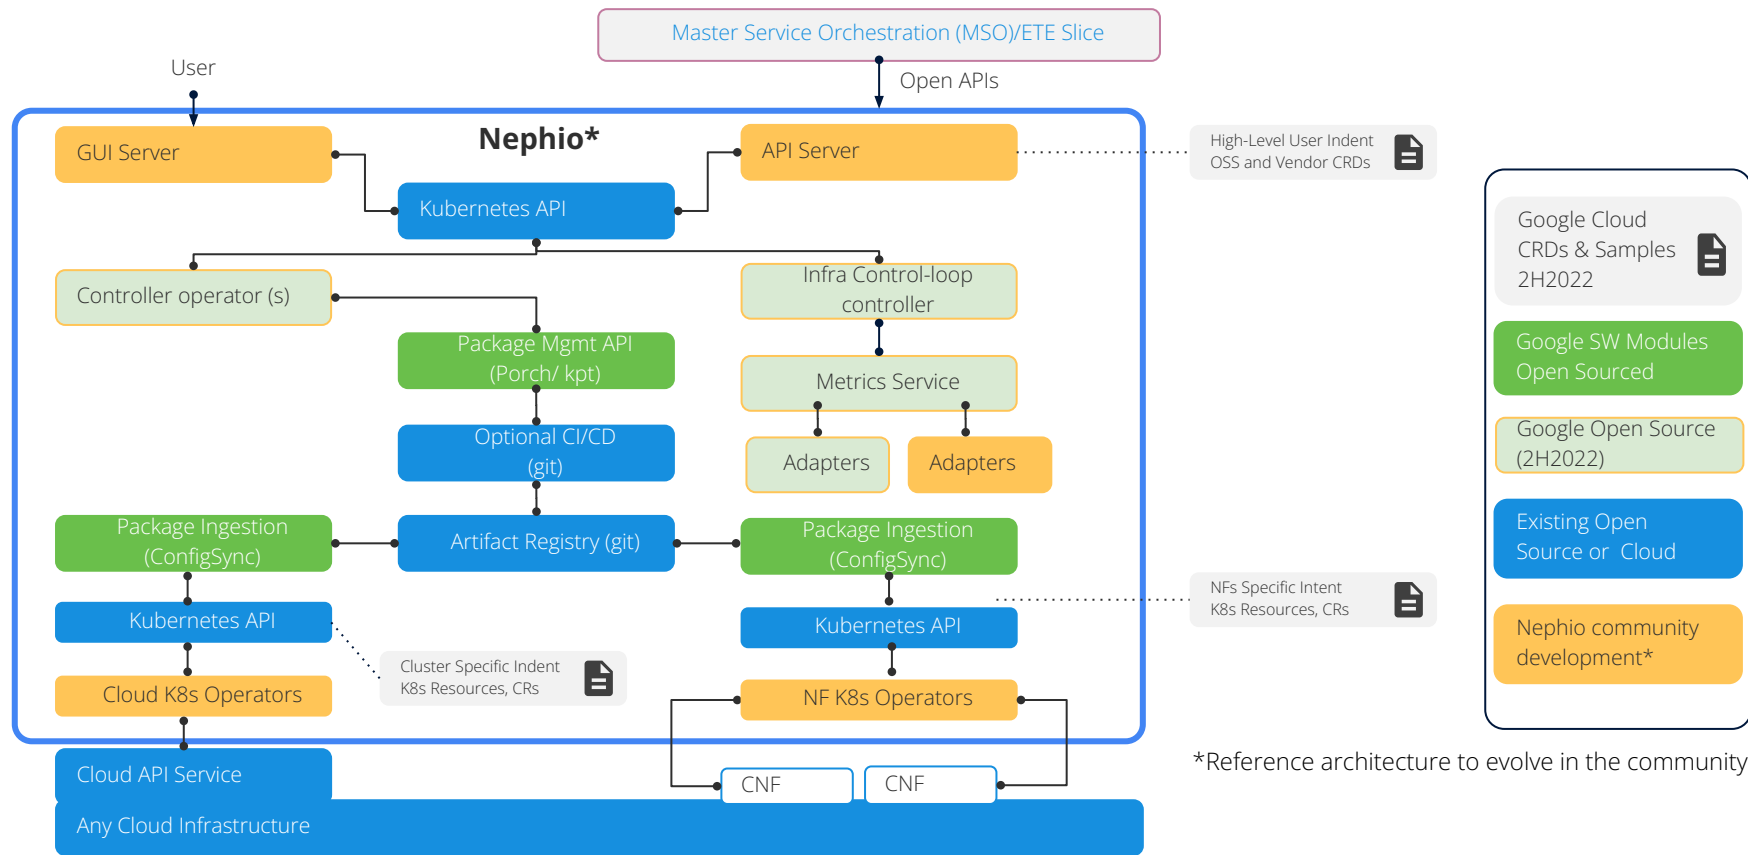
Master Service Orchestration (MSO)/ETE Slice

User

Open APIs

Nephio*

GUI Server

API Server

High-Level User Indent
OSS and Vendor CRDs

Kubernetes API

Controller operator (s)

Infra Control-loop controller

Package Mgmt API (Porch/ kpt)

Metrics Service

Optional CI/CD (git)

Adapters

Adapters

Package Ingestion (ConfigSync)

Artifact Registry (git)

Package Ingestion (ConfigSync)

NFs Specific Intent
K8s Resources, CRs

Kubernetes API

Kubernetes API

Cluster Specific Indent
K8s Resources, CRs

Cloud K8s Operators

NF K8s Operators

Cloud API Service

CNF

CNF

Any Cloud Infrastructure

Google Cloud CRDs & Samples 2H2022

Google SW Modules Open Sourced

Google Open Source (2H2022)

Existing Open Source or Cloud

Nephio community development*

*Reference architecture to evolve in the community